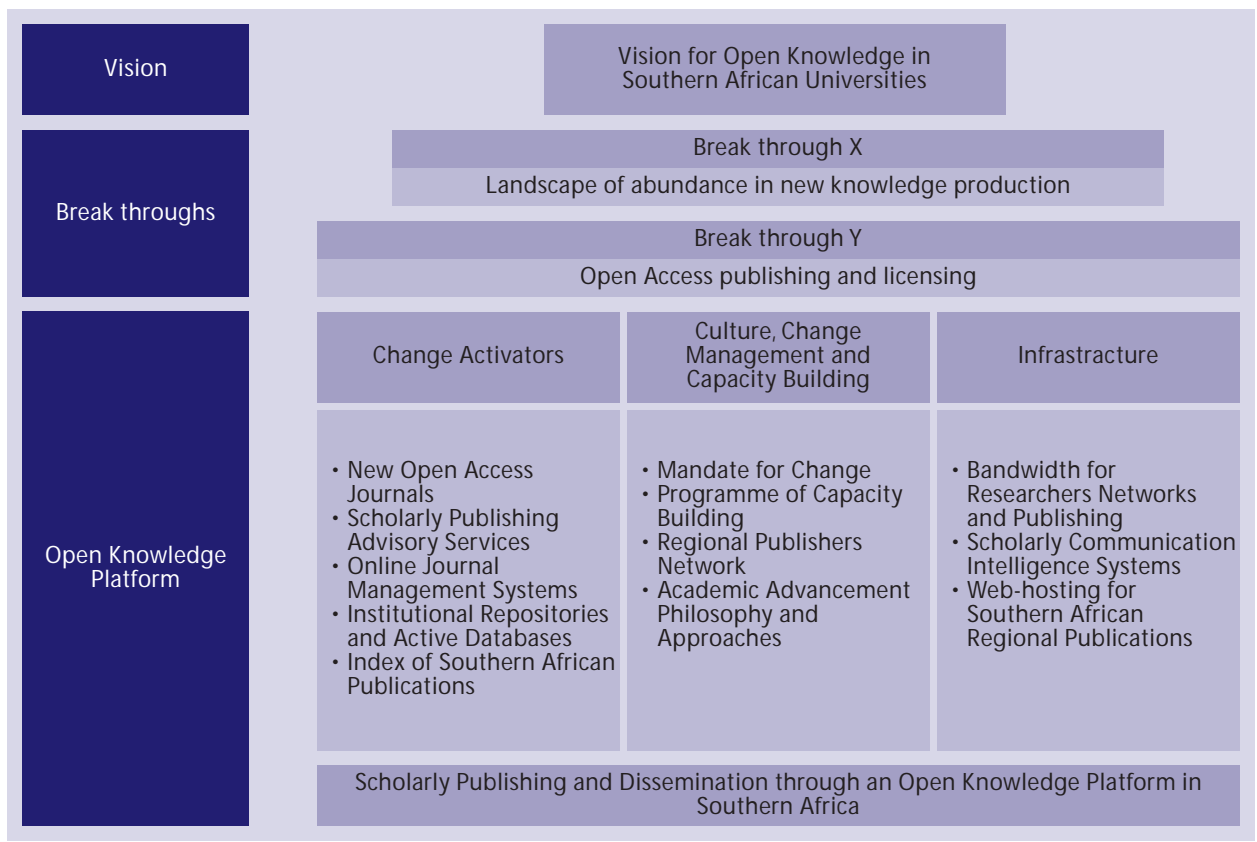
Vision

Vision for Open Knowledge in Southern African Universities

Break throughs

Break through X

Landscape of abundance in new knowledge production

Break through Y

Open Access publishing and licensing

Open Knowledge Platform

Change Activators

Culture, Change Management and Capacity Building

Infrastructure

• New Open Access Journals
• Scholarly Publishing Advisory Services
• Online Journal Management Systems
• Institutional Repositories and Active Databases
• Index of Southern African Publications

• Mandate for Change
• Programme of Capacity Building
• Regional Publishers Network
• Academic Advancement Philosophy and Approaches

• Bandwidth for Researchers Networks and Publishing
• Scholarly Communication Intelligence Systems
• Web-hosting for Southern African Regional Publications

Scholarly Publishing and Dissemination through an Open Knowledge Platform in Southern Africa